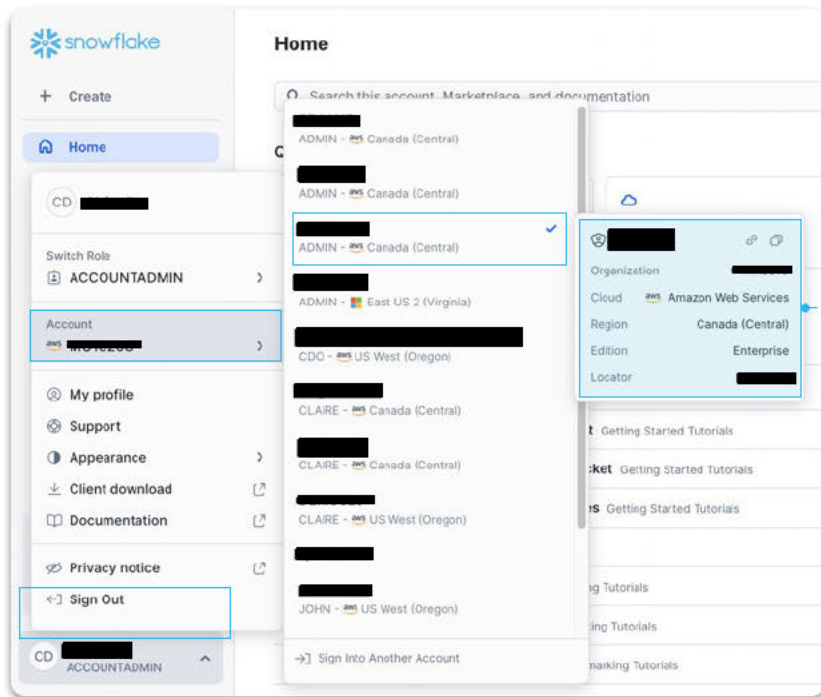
snowflake

+ Create

Home

CD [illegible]

Switch Role
ACCOUNTADMIN

Account
aws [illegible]

My profile
Support
Appearance
Client download
Documentation

Privacy notice
Sign Out

CD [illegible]
ACCOUNTADMIN

Home

Search this account, Marketplace, and documentation

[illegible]
ADMIN - aws Canada (Central)
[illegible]
ADMIN - aws Canada (Central)
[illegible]
ADMIN - aws Canada (Central)
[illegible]
ADMIN - East US 2 (Virginia)
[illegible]
CDO - aws US West (Oregon)
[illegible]
CLAIRE - aws Canada (Central)
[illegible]
CLAIRE - aws Canada (Central)
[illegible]
CLAIRE - aws US West (Oregon)
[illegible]
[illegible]
JOHN - aws US West (Oregon)

Sign Into Another Account

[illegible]
Organization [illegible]
Cloud aws Amazon Web Services
Region Canada (Central)
Edition Enterprise
Locator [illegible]

t Getting Started Tutorials
ket Getting Started Tutorials
es Getting Started Tutorials
g Tutorials
ing Tutorials
marking Tutorials